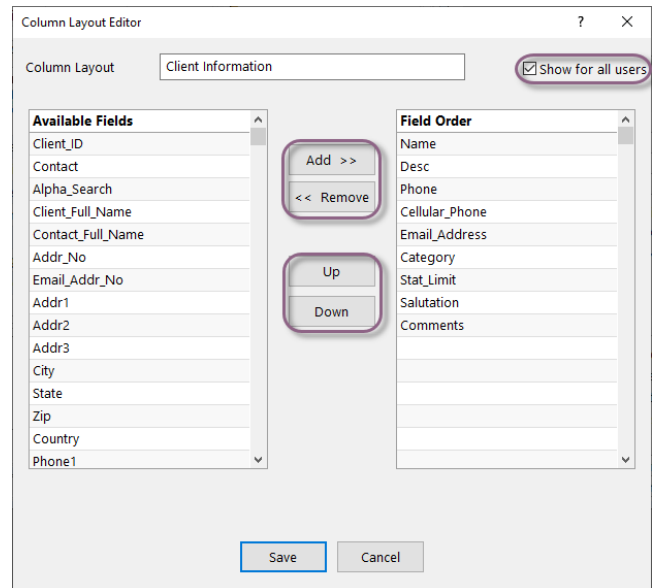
Column Layout Editor ? ✕

Column Layout Client Information ☑ Show for all users

| Available Fields |
|---|
| Client_ID |
| Contact |
| Alpha_Search |
| Client_Full_Name |
| Contact_Full_Name |
| Addr_No |
| Email_Addr_No |
| Addr1 |
| Addr2 |
| Addr3 |
| City |
| State |
| Zip |
| Country |
| Phone1 |

Add >>

<< Remove

Up

Down

| Field Order |
|---|
| Name |
| Desc |
| Phone |
| Cellular_Phone |
| Email_Address |
| Category |
| Stat_Limit |
| Salutation |
| Comments |

Save Cancel